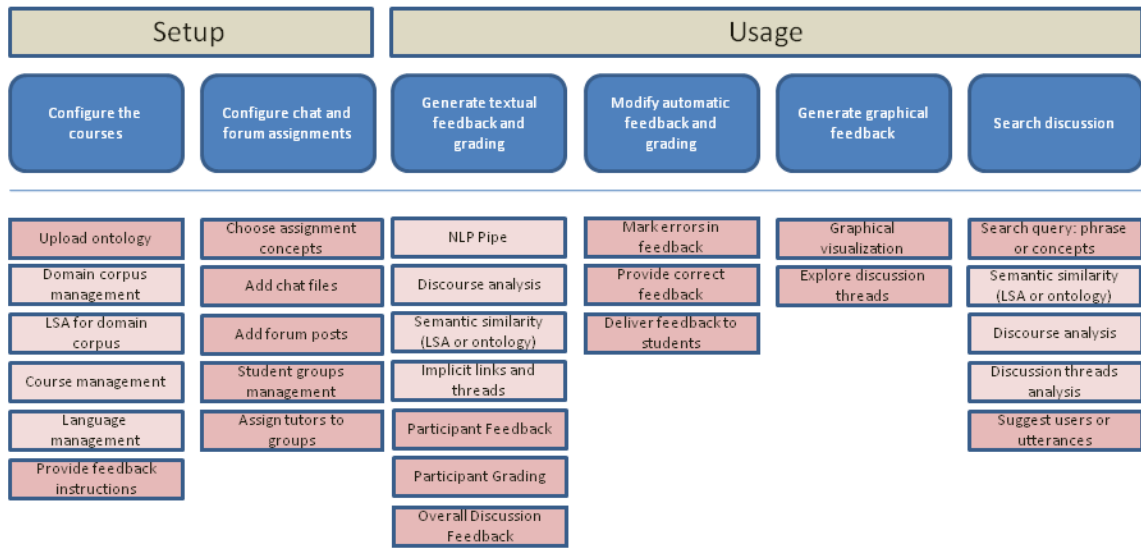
Setup

Usage

Configure the courses

Configure chat and forum assignments

Generate textual feedback and grading

Modify automatic feedback and grading

Generate graphical feedback

Search discussion

Upload ontology

Domain corpus management

LSA for domain corpus

Course management

Language management

Provide feedback instructions

Choose assignment concepts

Add chat files

Add forum posts

Student groups management

Assign tutors to groups

NLP Pipe

Discourse analysis

Semantic similarity (LSA or ontology)

Implicit links and threads

Participant Feedback

Participant Grading

Overall Discussion Feedback

Mark errors in feedback

Provide correct feedback

Deliver feedback to students

Graphical visualization

Explore discussion threads

Search query: phrase or concepts

Semantic similarity (LSA or ontology)

Discourse analysis

Discussion threads analysis

Suggest users or utterances